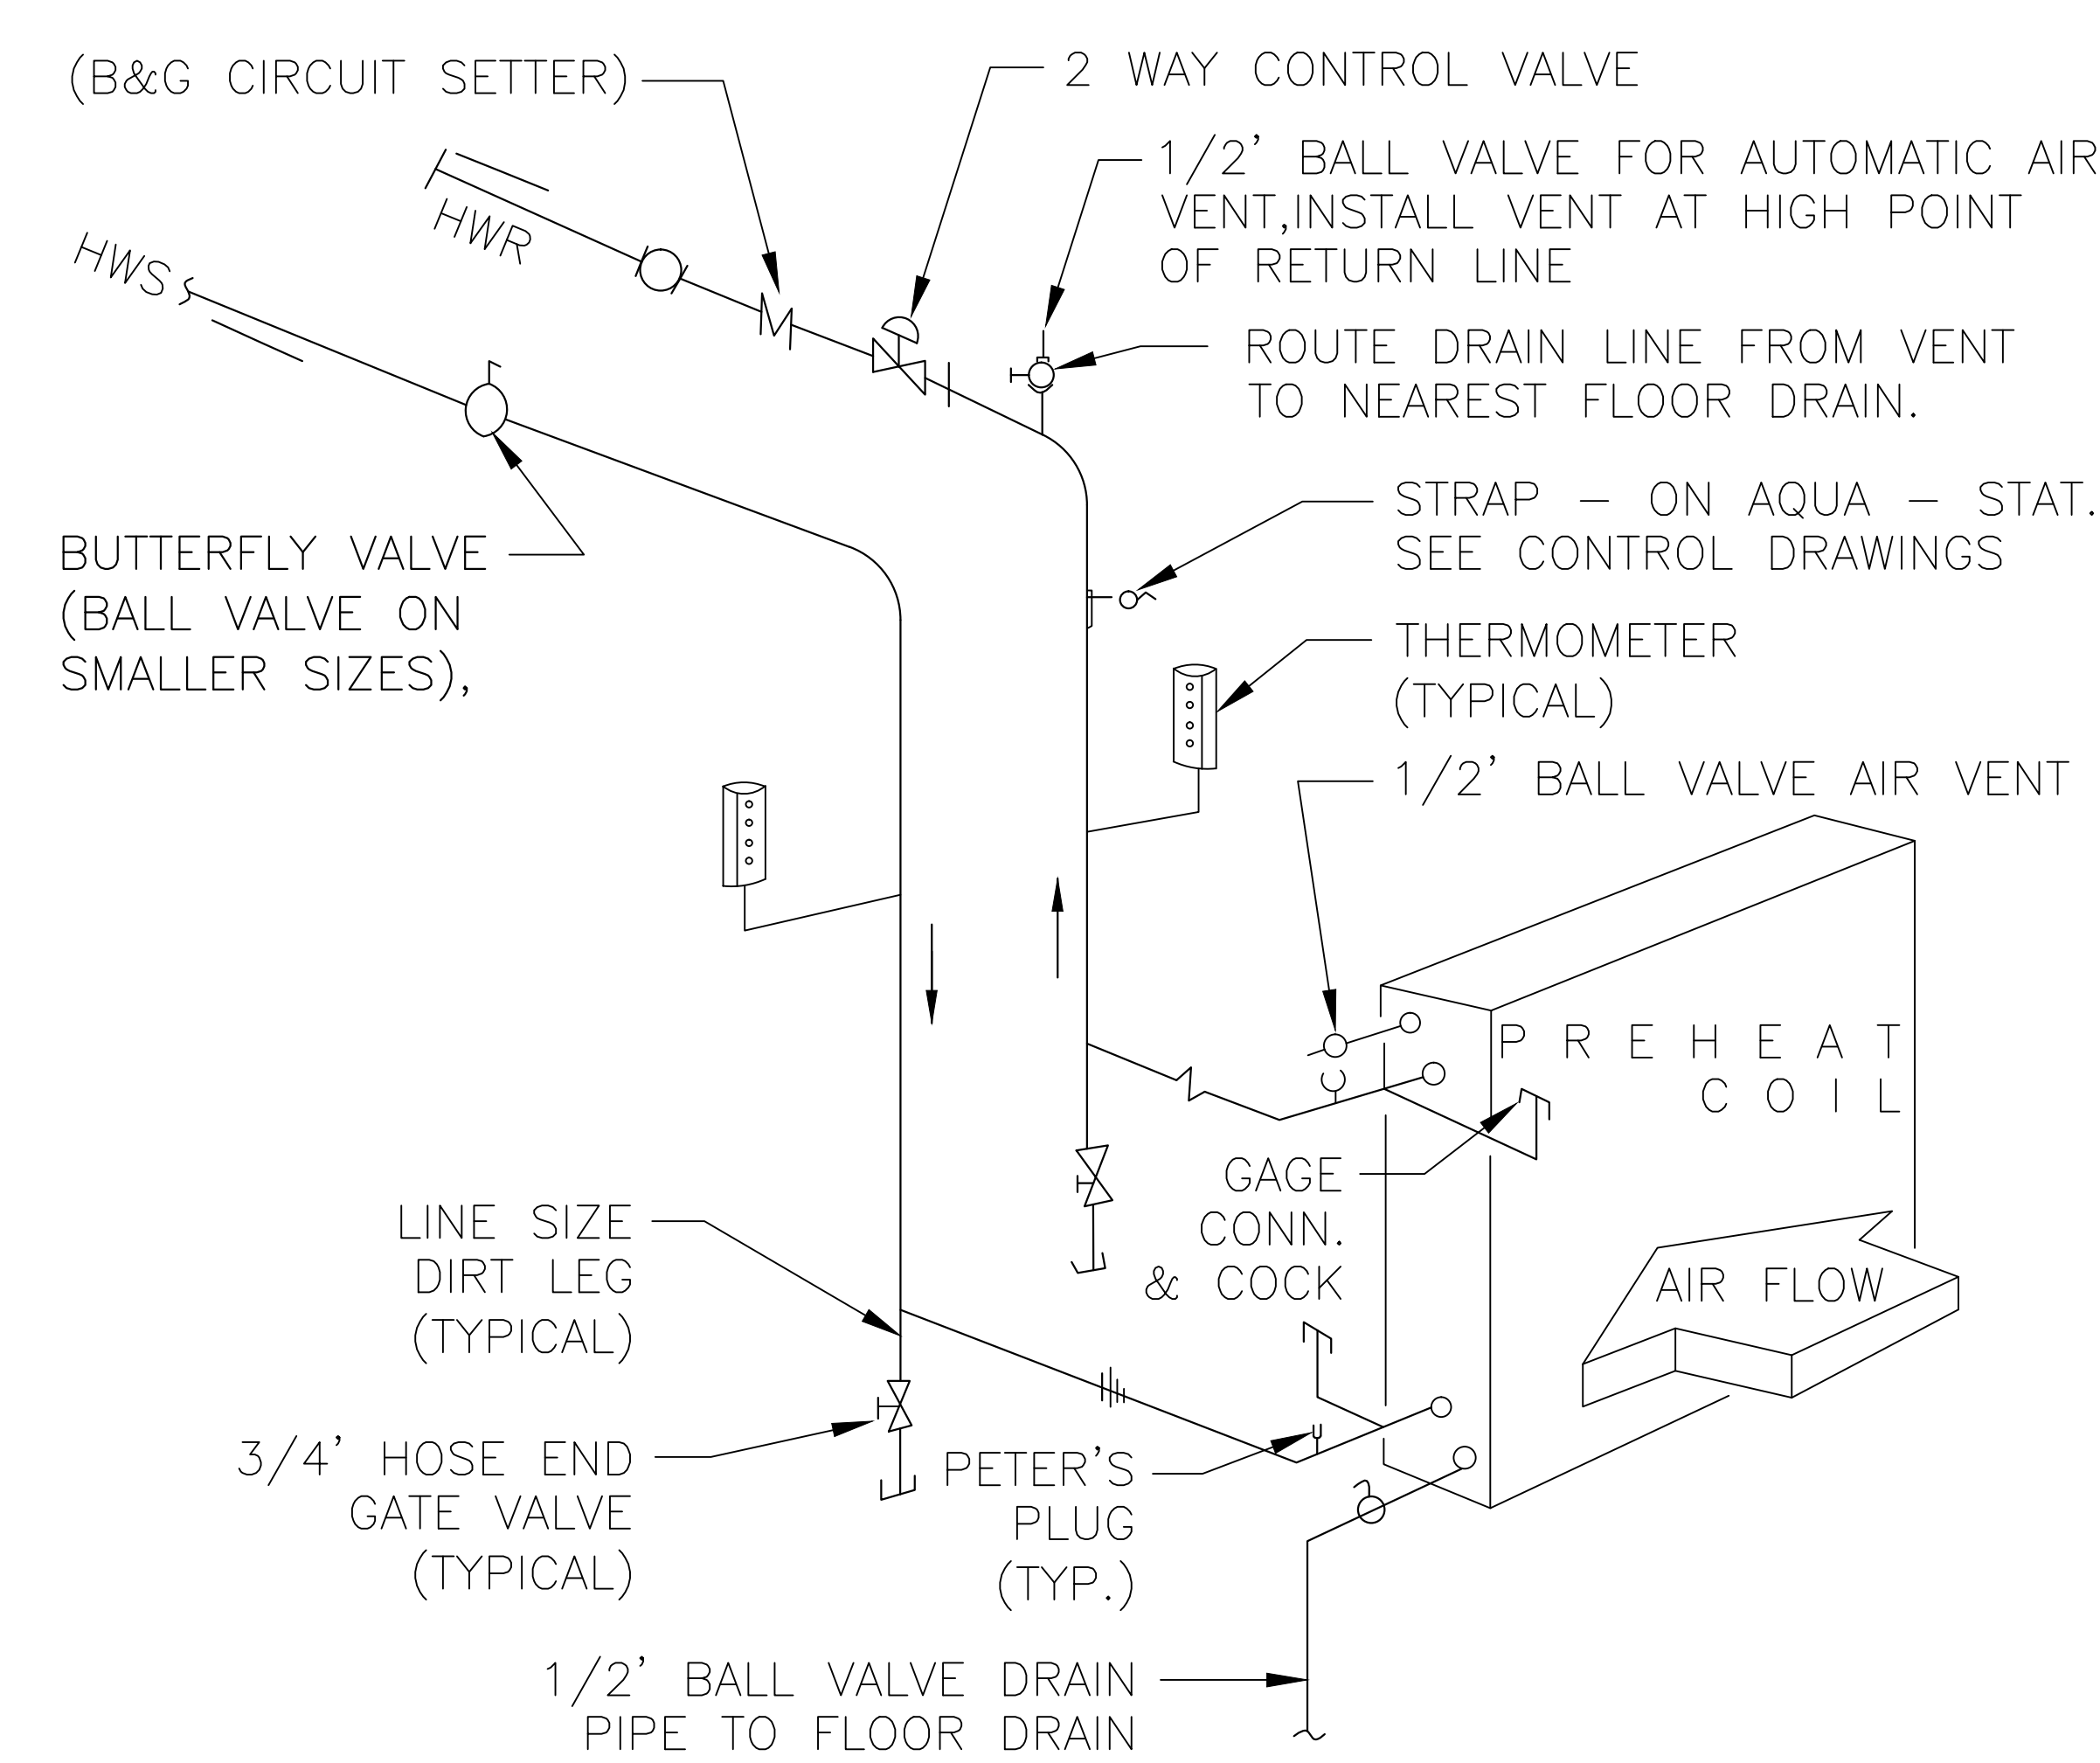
(B&G CIRCUIT SETTER)

2 WAY CONTROL VALVE

1/2' BALL VALVE FOR AUTOMATIC AIR VENT,INSTALL VENT AT HIGH POINT OF RETURN LINE

HWR

HWS

ROUTE DRAIN LINE FROM VENT TO NEAREST FLOOR DRAIN.

STRAP – ON AQUA – STAT. SEE CONTROL DRAWINGS

BUTTERFLY VALVE (BALL VALVE ON SMALLER SIZES),

THERMOMETER (TYPICAL)

1/2' BALL VALVE AIR VENT

P R E H E A T
C O I L

GAGE CONN. & COCK

LINE SIZE DIRT LEG (TYPICAL)

AIR FLOW

3/4' HOSE END GATE VALVE (TYPICAL)

PETER'S PLUG (TYP.)

1/2' BALL VALVE DRAIN PIPE TO FLOOR DRAIN